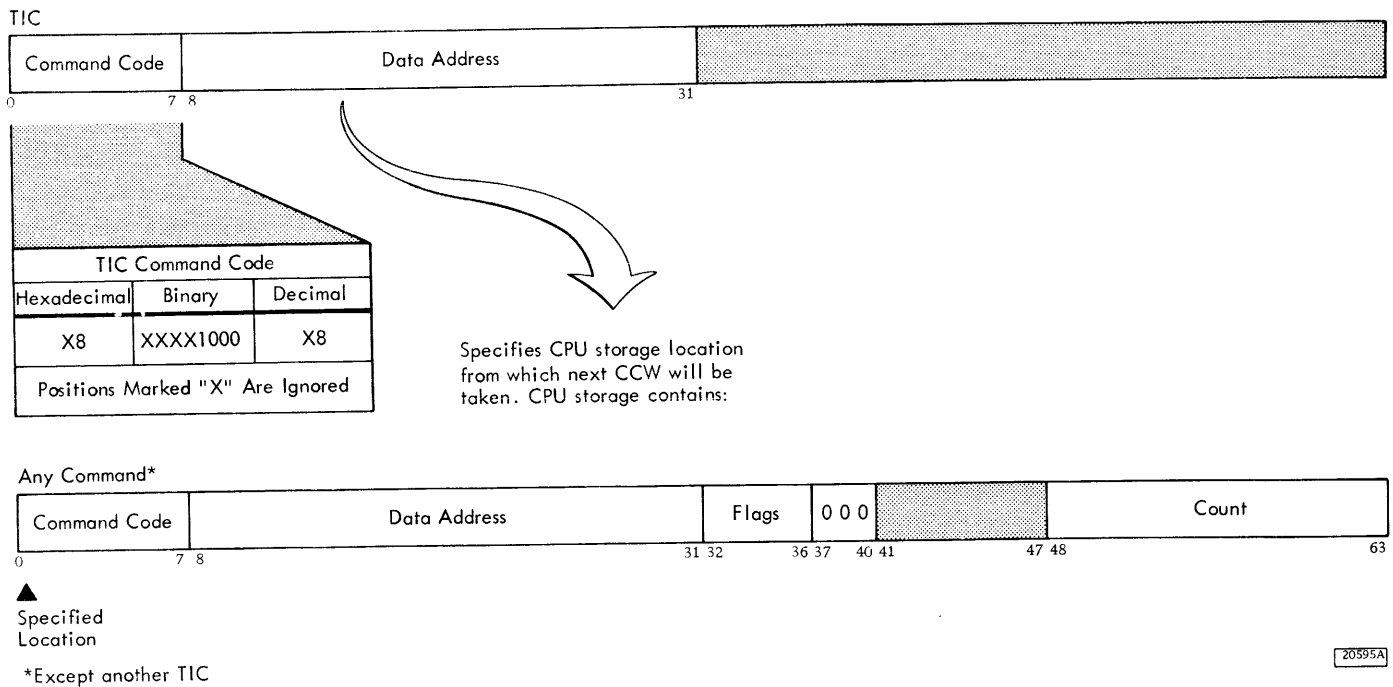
TIC

| Command Code | Data Address | |
|---|---|---|

0 7 8 31

| TIC Command Code | | |
|---|---|---|
| Hexadecimal | Binary | Decimal |
| X8 | XXXX1000 | X8 |
| Positions Marked "X" Are Ignored | | |

Specifies CPU storage location from which next CCW will be taken. CPU storage contains:

Any Command*

| Command Code | Data Address | Flags | 0 0 0 | | Count |
|---|---|---|---|---|---|

0 7 8 31 32 36 37 40 41 47 48 63

Specified Location

*Except another TIC

20595A